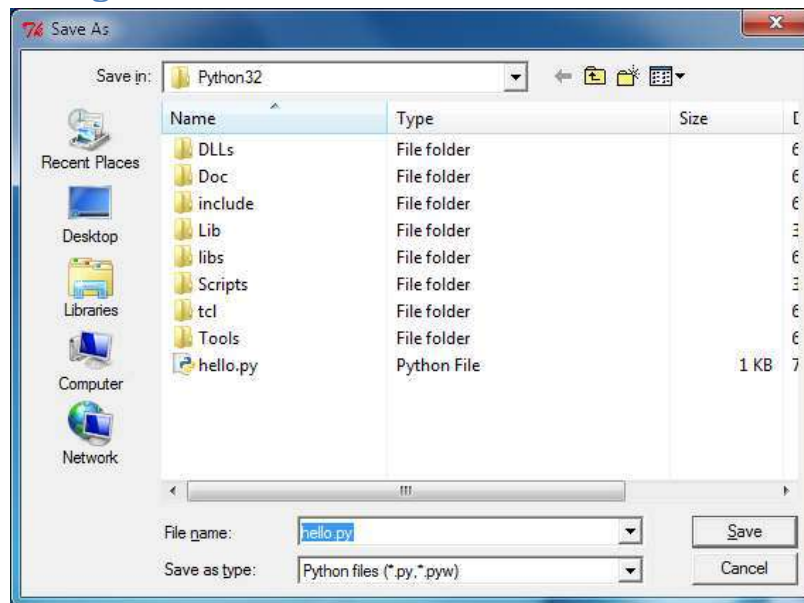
Save As

Save in: Python32

Recent Places
Desktop
Libraries
Computer
Network

| Name | Type | Size | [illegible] |
|---|---|---|---|
| DLLs | File folder | | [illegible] |
| Doc | File folder | | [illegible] |
| include | File folder | | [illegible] |
| Lib | File folder | | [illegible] |
| libs | File folder | | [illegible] |
| Scripts | File folder | | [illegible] |
| tcl | File folder | | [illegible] |
| Tools | File folder | | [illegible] |
| hello.py | Python File | 1 KB | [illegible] |

File name: hello.py
Save as type: Python files (*.py,*.pyw)

Save
Cancel